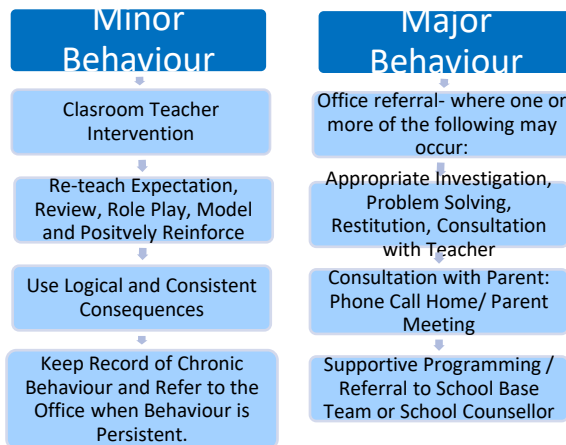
Minor Behaviour

Clasroom Teacher Intervention

Re-teach Expectation, Review, Role Play, Model and Positvely Reinforce

Use Logical and Consistent Consequences

Keep Record of Chronic Behaviour and Refer to the Office when Behaviour is Persistent.

Major Behaviour

Office referral- where one or more of the following may occur:

Appropriate Investigation, Problem Solving, Restitution, Consultation with Teacher

Consultation with Parent: Phone Call Home/ Parent Meeting

Supportive Programming / Referral to School Base Team or School Counsellor